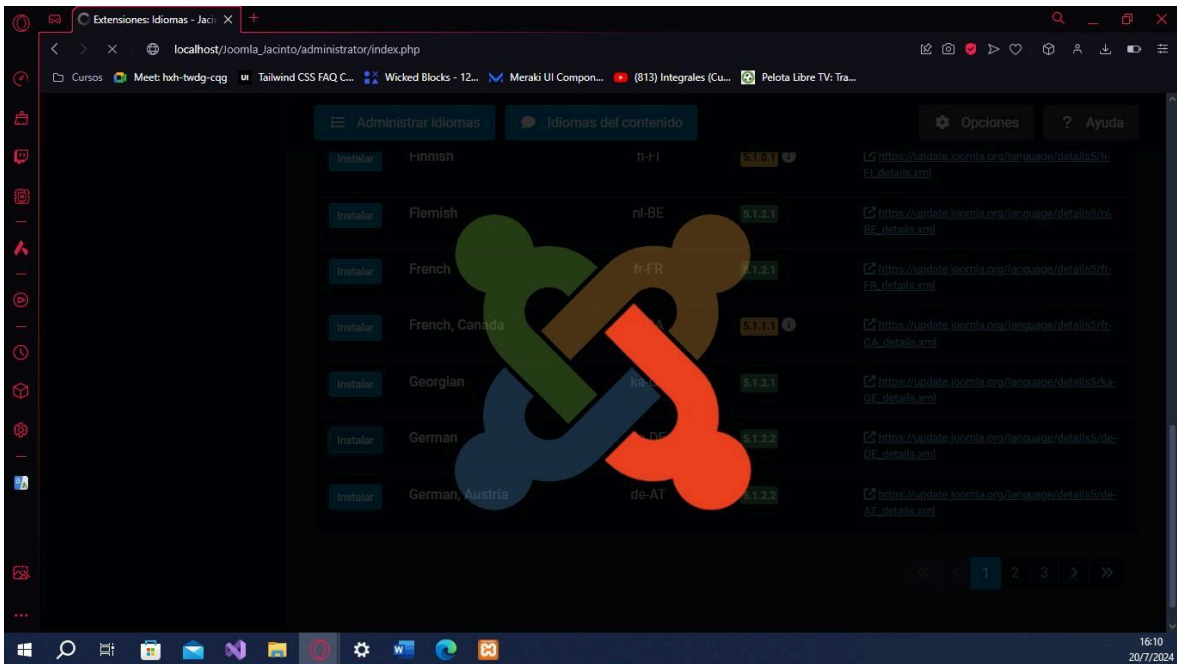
Extensiones: Idiomas - Jaci ×

localhost/Joomla_Jacinto/administrator/index.php

Cursos Meet: hxh-twdg-cqg Tailwind CSS FAQ C... Wicked Blocks - 12... Meraki UI Compon... (813) Integrales (Cu... Pelota Libre TV: Tra...

Administrar idiomas Idiomas del contenido Opciones ? Ayuda

| | | | | |
|---|---|---|---|---|
| Instalar | Finnish | fi-FI | 5.1.0.1 | https://update.joomla.org/language/details5/fi-FI_details.xml |
| Instalar | Flemish | nl-BE | 5.1.2.1 | https://update.joomla.org/language/details5/nl-BE_details.xml |
| Instalar | French | fr-FR | 5.1.2.1 | https://update.joomla.org/language/details5/fr-FR_details.xml |
| Instalar | French, Canada | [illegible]A | 5.1.1.1 | https://update.joomla.org/language/details5/fr-CA_details.xml |
| Instalar | Georgian | ka-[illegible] | 5.1.2.1 | https://update.joomla.org/language/details5/ka-GE_details.xml |
| Instalar | German | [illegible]DE | 5.1.2.2 | https://update.joomla.org/language/details5/de-DE_details.xml |
| Instalar | German, Austria | de-AT | 5.1.2.2 | https://update.joomla.org/language/details5/de-AT_details.xml |

« ‹ 1 2 3 › »

16:10
20/7/2024